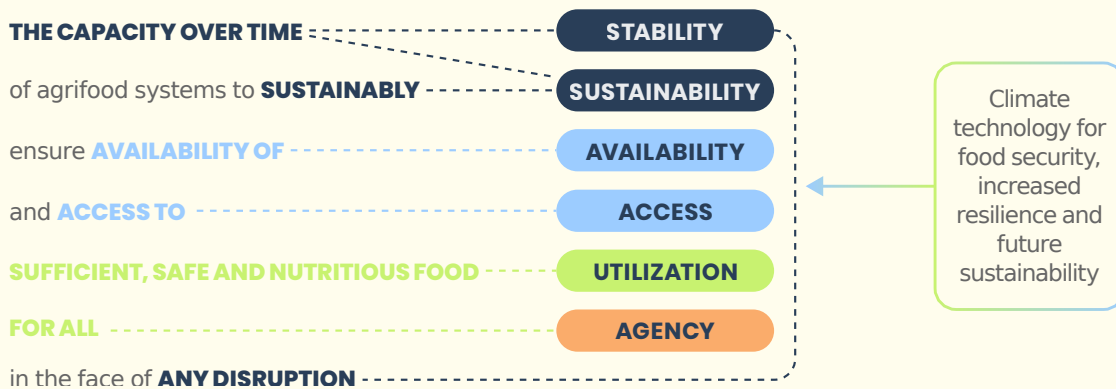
THE CAPACITY OVER TIME

of agrifood systems to SUSTAINABLY

ensure AVAILABILITY OF

and ACCESS TO

SUFFICIENT, SAFE AND NUTRITIOUS FOOD

FOR ALL

in the face of ANY DISRUPTION

STABILITY

SUSTAINABILITY

AVAILABILITY

ACCESS

UTILIZATION

AGENCY

Climate technology for food security, increased resilience and future sustainability